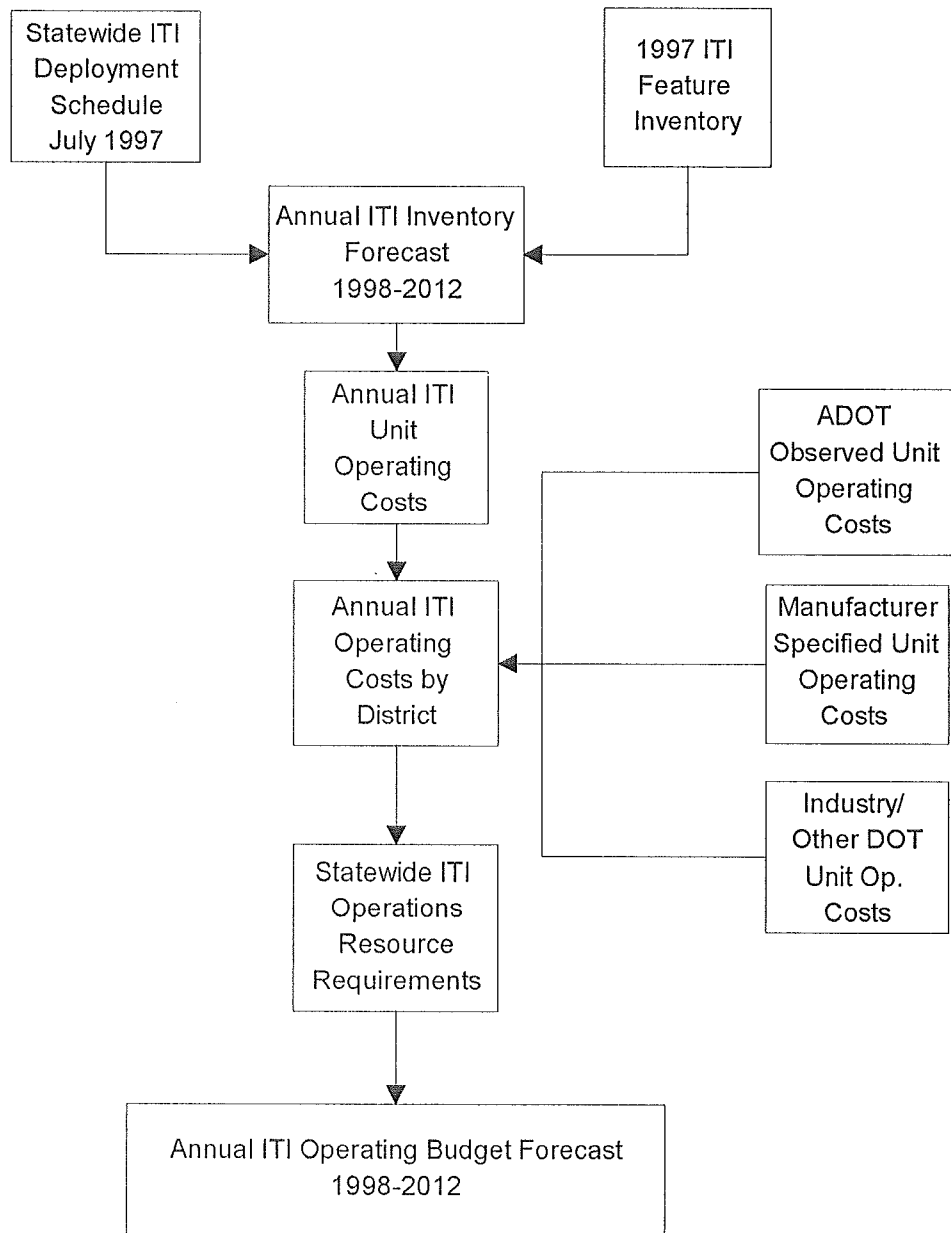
Statewide ITI Deployment Schedule July 1997

1997 ITI Feature Inventory

Annual ITI Inventory Forecast 1998-2012

Annual ITI Unit Operating Costs

ADOT Observed Unit Operating Costs

Annual ITI Operating Costs by District

Manufacturer Specified Unit Operating Costs

Industry/ Other DOT Unit Op. Costs

Statewide ITI Operations Resource Requirements

Annual ITI Operating Budget Forecast 1998-2012